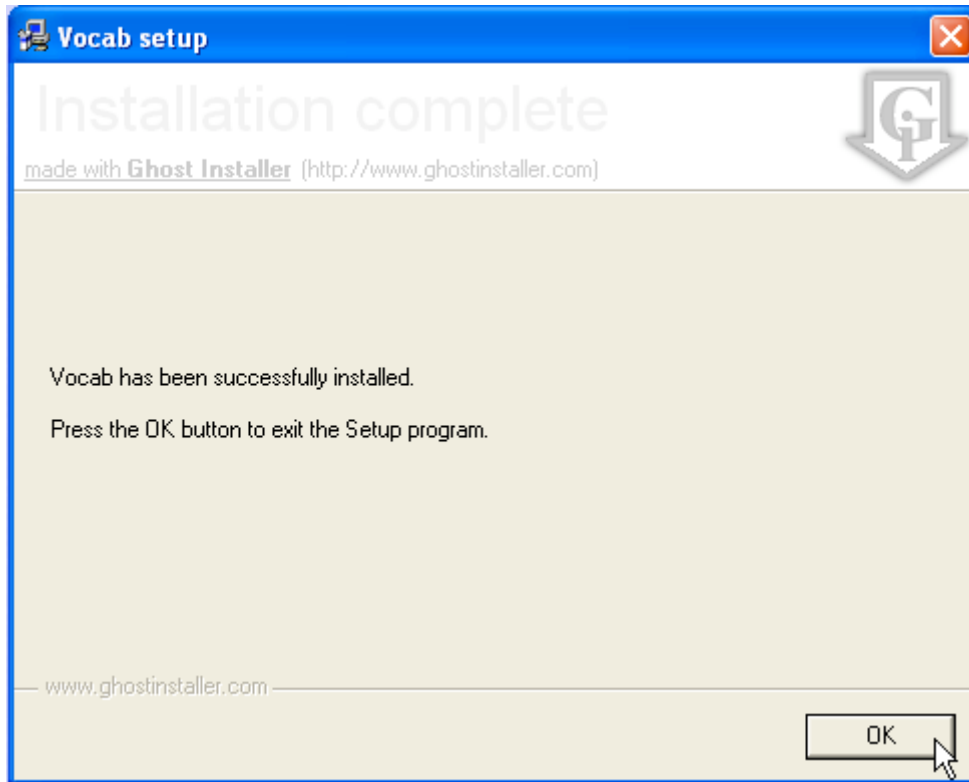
Vocab setup

Installation complete

made with Ghost Installer (http://www.ghostinstaller.com)

GI

Vocab has been successfully installed.

Press the OK button to exit the Setup program.

www.ghostinstaller.com

OK